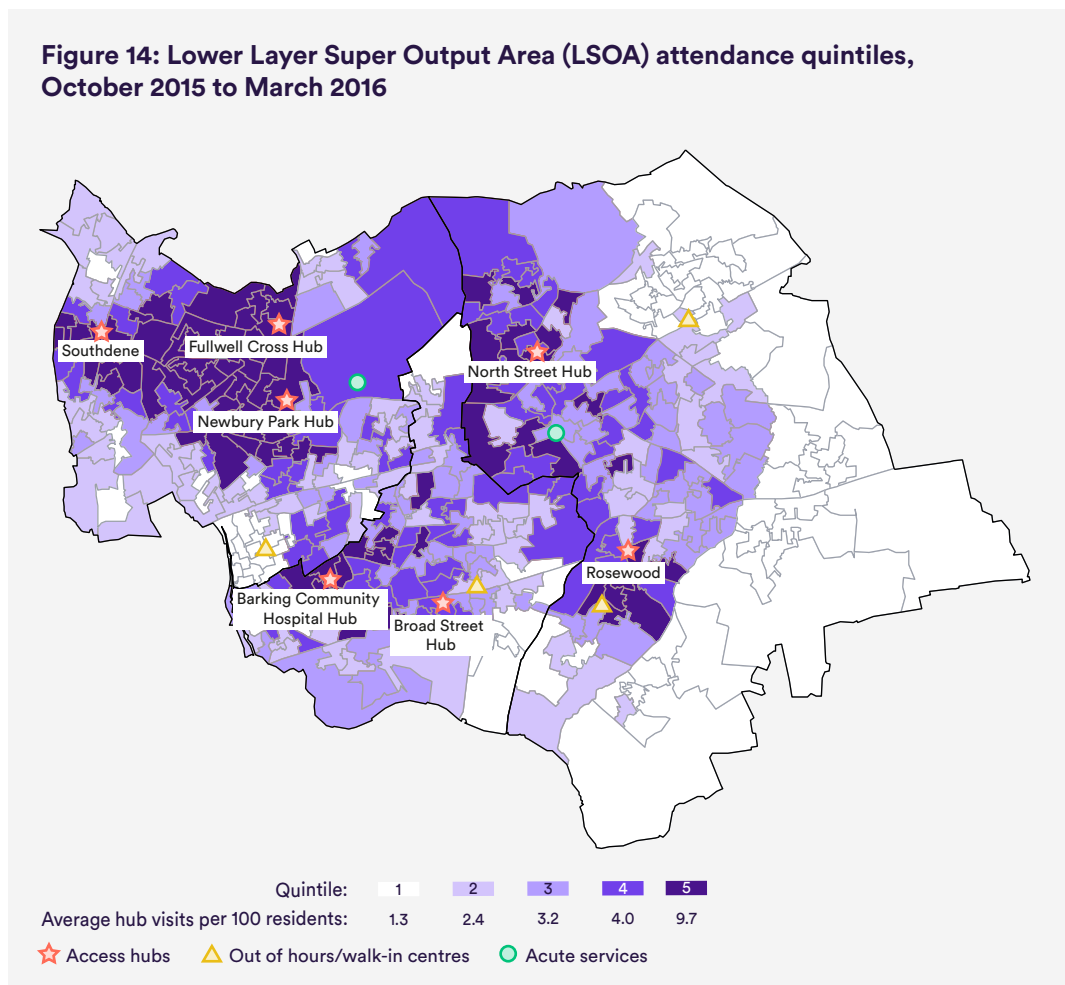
Figure 14: Lower Layer Super Output Area (LSOA) attendance quintiles, October 2015 to March 2016

Southdene
Fullwell Cross Hub
Newbury Park Hub
North Street Hub
Barking Community Hospital Hub
Broad Street Hub
Rosewood

| Quintile: | 1 | 2 | 3 | 4 | 5 |
|---|---|---|---|---|---|
| Average hub visits per 100 residents: | 1.3 | 2.4 | 3.2 | 4.0 | 9.7 |

Access hubs  Out of hours/walk-in centres  Acute services